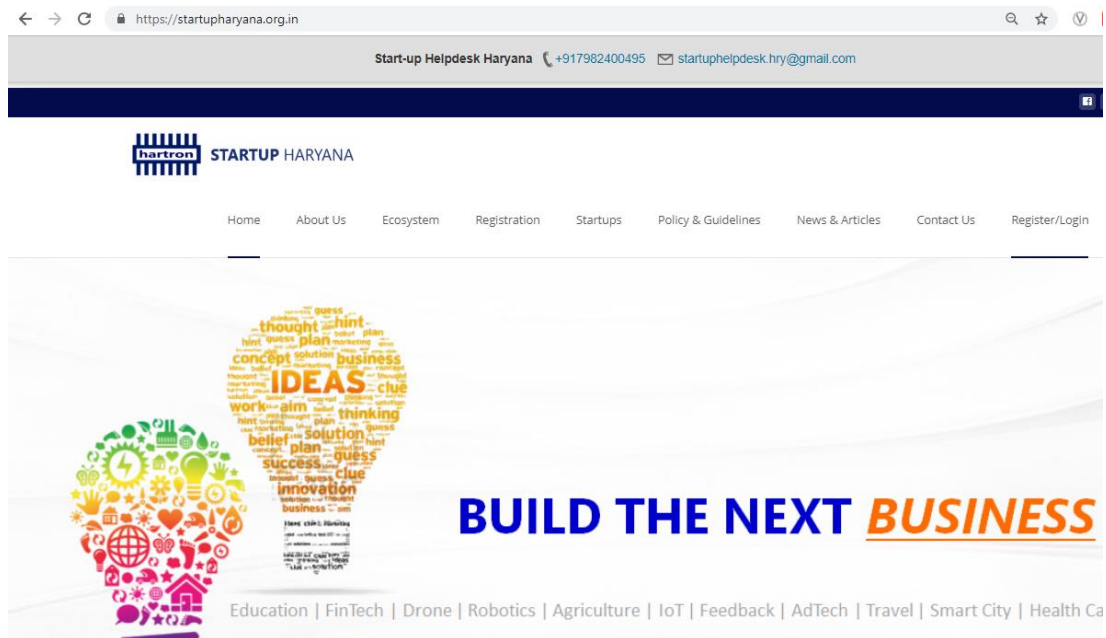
https://startupharyana.org.in

Start-up Helpdesk Haryana +917982400495 startuphelpdesk.hry@gmail.com

hartron STARTUP HARYANA

Home About Us Ecosystem Registration Startups Policy & Guidelines News & Articles Contact Us Register/Login

guess thought hint plan concept solution business IDEAS clue work aim thinking belief solution plan success guess clue innovation business

BUILD THE NEXT BUSINESS

Education | FinTech | Drone | Robotics | Agriculture | IoT | Feedback | AdTech | Travel | Smart City | Health Ca